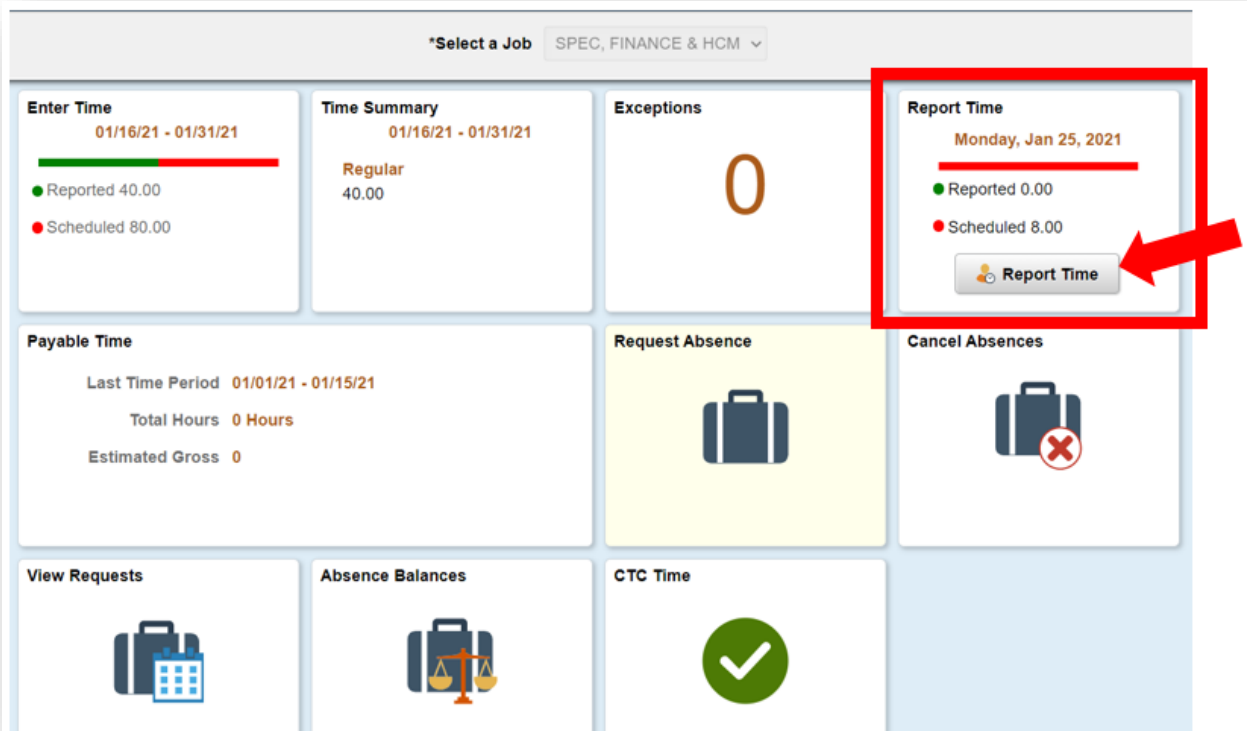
*Select a Job SPEC, FINANCE & HCM

Enter Time
01/16/21 - 01/31/21
Reported 40.00
Scheduled 80.00

Time Summary
01/16/21 - 01/31/21
Regular
40.00

Exceptions
0

Report Time
Monday, Jan 25, 2021
Reported 0.00
Scheduled 8.00
Report Time

Payable Time
Last Time Period 01/01/21 - 01/15/21
Total Hours 0 Hours
Estimated Gross 0

Request Absence

Cancel Absences

View Requests

Absence Balances

CTC Time